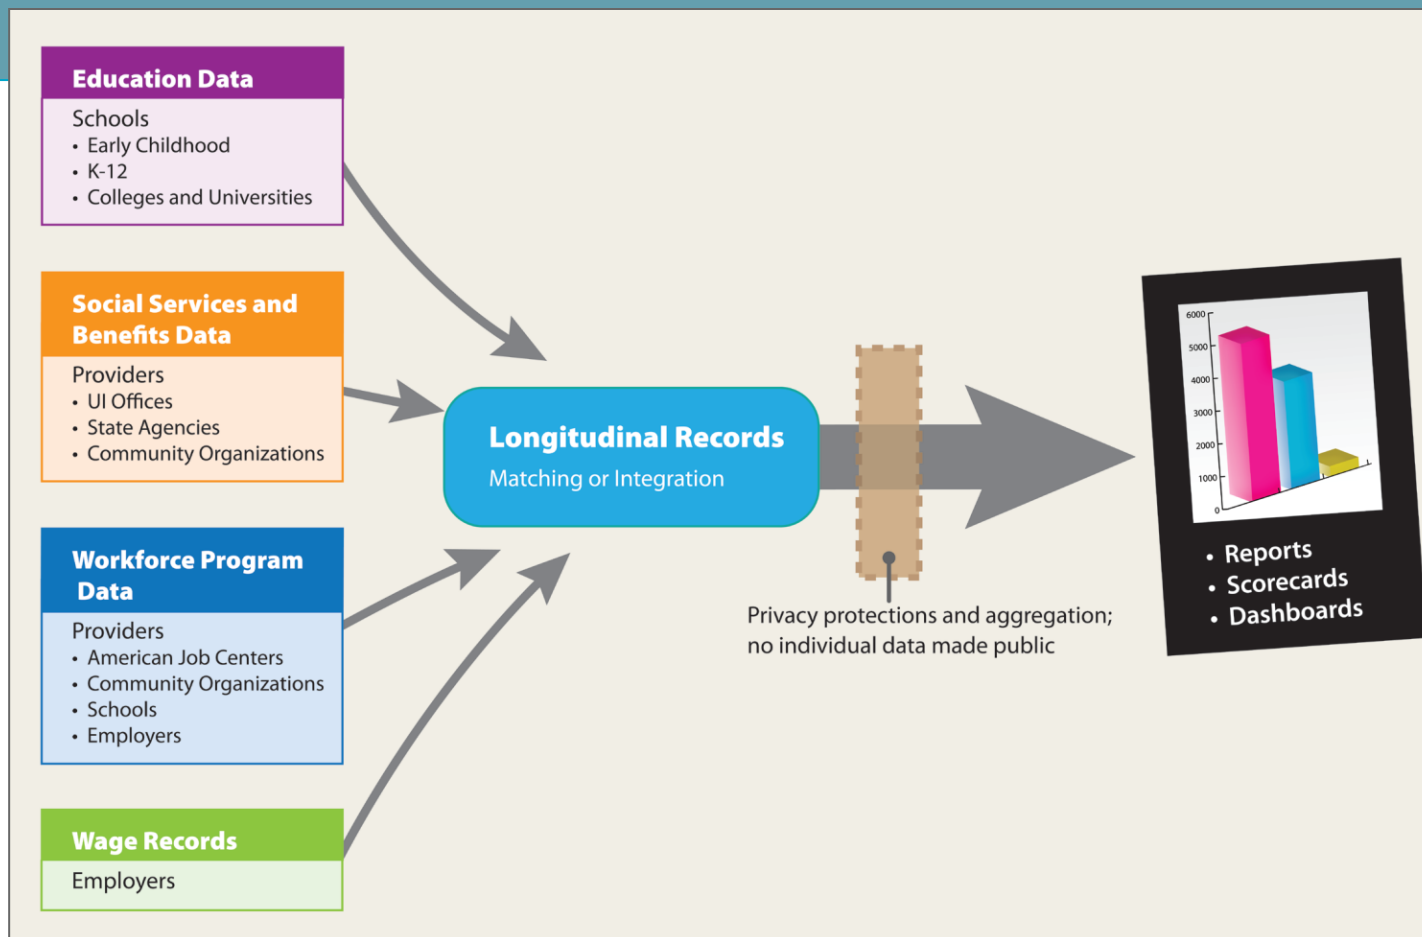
Education Data
Schools
• Early Childhood
• K-12
• Colleges and Universities

Social Services and Benefits Data
Providers
• UI Offices
• State Agencies
• Community Organizations

Workforce Program Data
Providers
• American Job Centers
• Community Organizations
• Schools
• Employers

Wage Records
Employers

Longitudinal Records
Matching or Integration

Privacy protections and aggregation; no individual data made public

6000
5000
4000
3000
2000
1000
0

• Reports
• Scorecards
• Dashboards